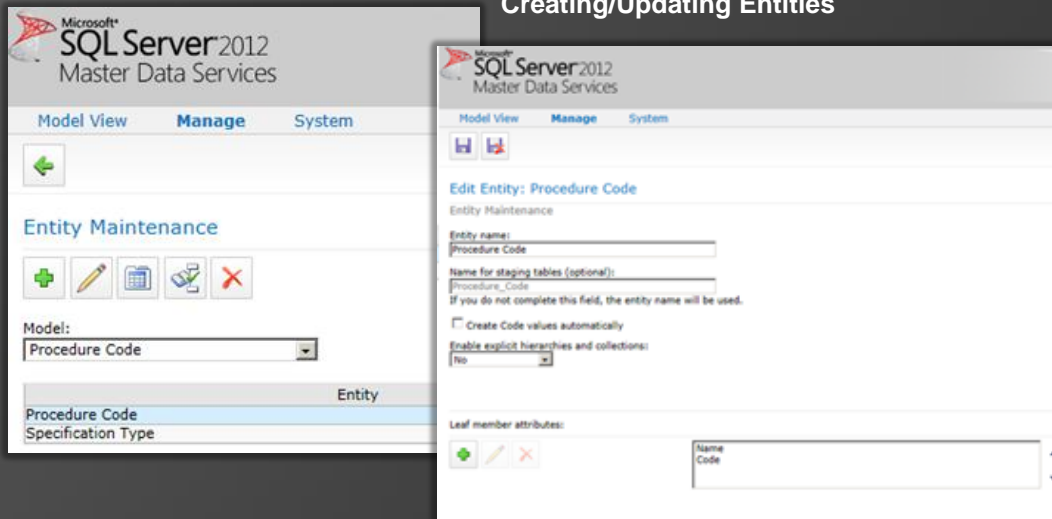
Creating/Updating Entities

Microsoft SQL Server 2012 Master Data Services

Model View Manage System

Entity Maintenance

Model:

Procedure Code

| Entity |
|---|
| Procedure Code |
| Specification Type |

Microsoft SQL Server 2012 Master Data Services

Model View Manage System

Edit Entity: Procedure Code

Entity Maintenance

Entity name:

Procedure Code

Name for staging tables (optional):

Procedure_Code

If you do not complete this field, the entity name will be used.

Create Code values automatically

Enable explicit hierarchies and collections:

No

Leaf member attributes:

Name
Code